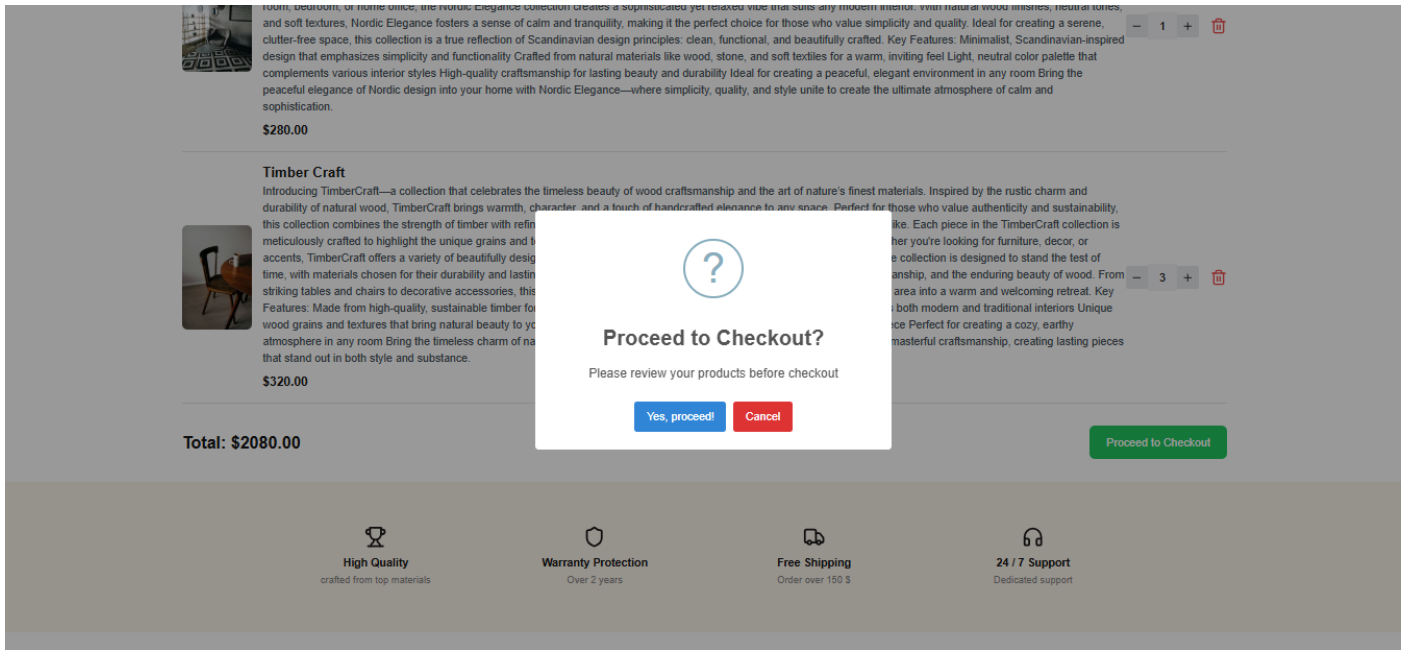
room, bedroom, or home office, the Nordic Elegance collection creates a sophisticated yet relaxed vibe that suits any modern interior. With natural wood finishes, neutral tones, and soft textures, Nordic Elegance fosters a sense of calm and tranquility, making it the perfect choice for those who value simplicity and quality. Ideal for creating a serene, clutter-free space, this collection is a true reflection of Scandinavian design principles: clean, functional, and beautifully crafted. Key Features: Minimalist, Scandinavian-inspired design that emphasizes simplicity and functionality Crafted from natural materials like wood, stone, and soft textiles for a warm, inviting feel Light, neutral color palette that complements various interior styles High-quality craftsmanship for lasting beauty and durability Ideal for creating a peaceful, elegant environment in any room Bring the peaceful elegance of Nordic design into your home with Nordic Elegance—where simplicity, quality, and style unite to create the ultimate atmosphere of calm and sophistication.

$280.00

− 1 +

Timber Craft

Introducing TimberCraft—a collection that celebrates the timeless beauty of wood craftsmanship and the art of nature's finest materials. Inspired by the rustic charm and durability of natural wood, TimberCraft brings warmth, character, and a touch of handcrafted elegance to any space. Perfect for those who value authenticity and sustainability, this collection combines the strength of timber with refin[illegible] like. Each piece in the TimberCraft collection is meticulously crafted to highlight the unique grains and t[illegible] her you're looking for furniture, decor, or accents, TimberCraft offers a variety of beautifully desig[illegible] collection is designed to stand the test of time, with materials chosen for their durability and lastin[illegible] nanship, and the enduring beauty of wood. From striking tables and chairs to decorative accessories, this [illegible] area into a warm and welcoming retreat. Key Features: Made from high-quality, sustainable timber fo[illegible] both modern and traditional interiors Unique wood grains and textures that bring natural beauty to yo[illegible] ce Perfect for creating a cozy, earthy atmosphere in any room Bring the timeless charm of na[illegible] masterful craftsmanship, creating lasting pieces that stand out in both style and substance.

$320.00

− 3 +

?

Proceed to Checkout?

Please review your products before checkout

Yes, proceed!

Cancel

Total: $2080.00

Proceed to Checkout

High Quality
crafted from top materials

Warranty Protection
Over 2 years

Free Shipping
Order over 150 $

24 / 7 Support
Dedicated support